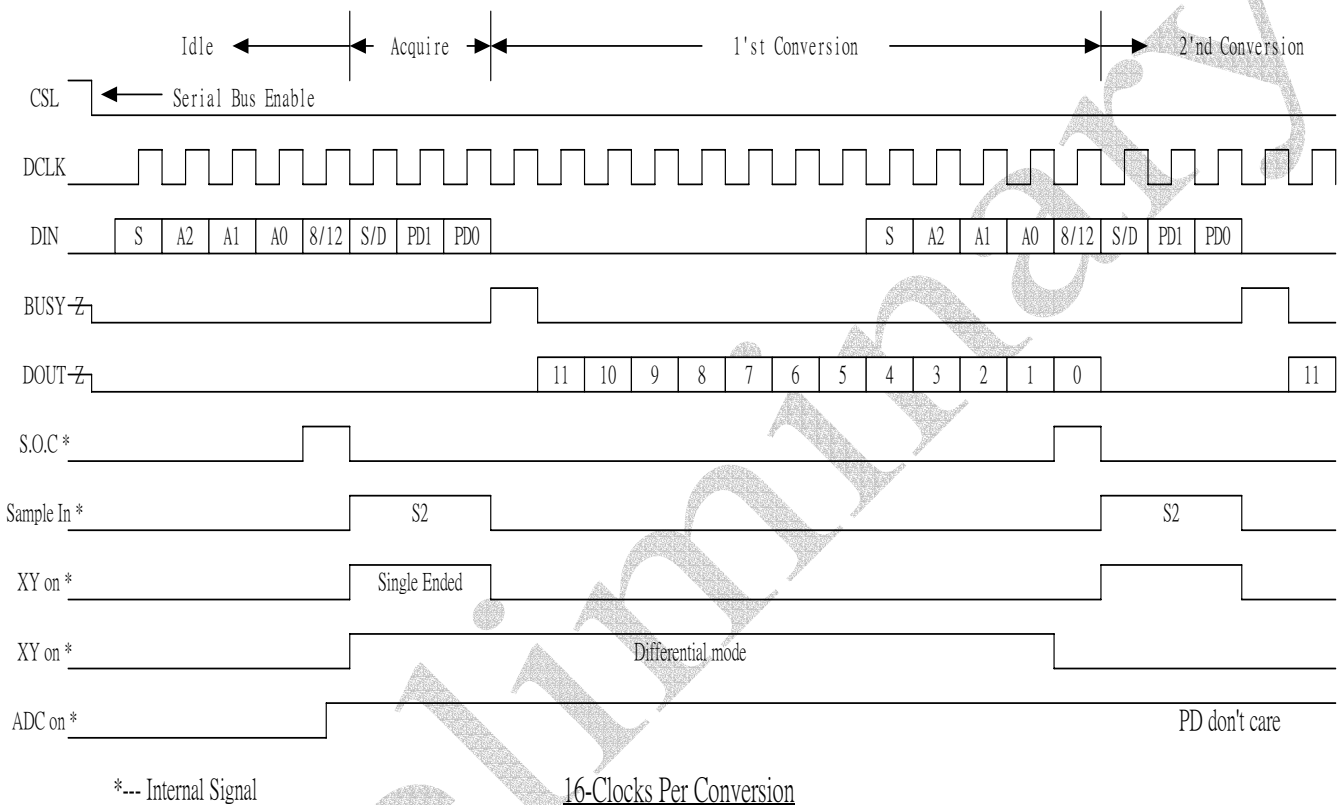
Idle Acquire 1'st Conversion 2'nd Conversion

CSL Serial Bus Enable

DCLK

DIN S A2 A1 A0 8/12 S/D PD1 PD0 S A2 A1 A0 8/12 S/D PD1 PD0

BUSY Z

DOUT Z 11 10 9 8 7 6 5 4 3 2 1 0 11

S.O.C *

Sample In * S2 S2

XY on * Single Ended

XY on * Differential mode

ADC on * PD don't care

*--- Internal Signal

16-Clocks Per Conversion

Preliminary